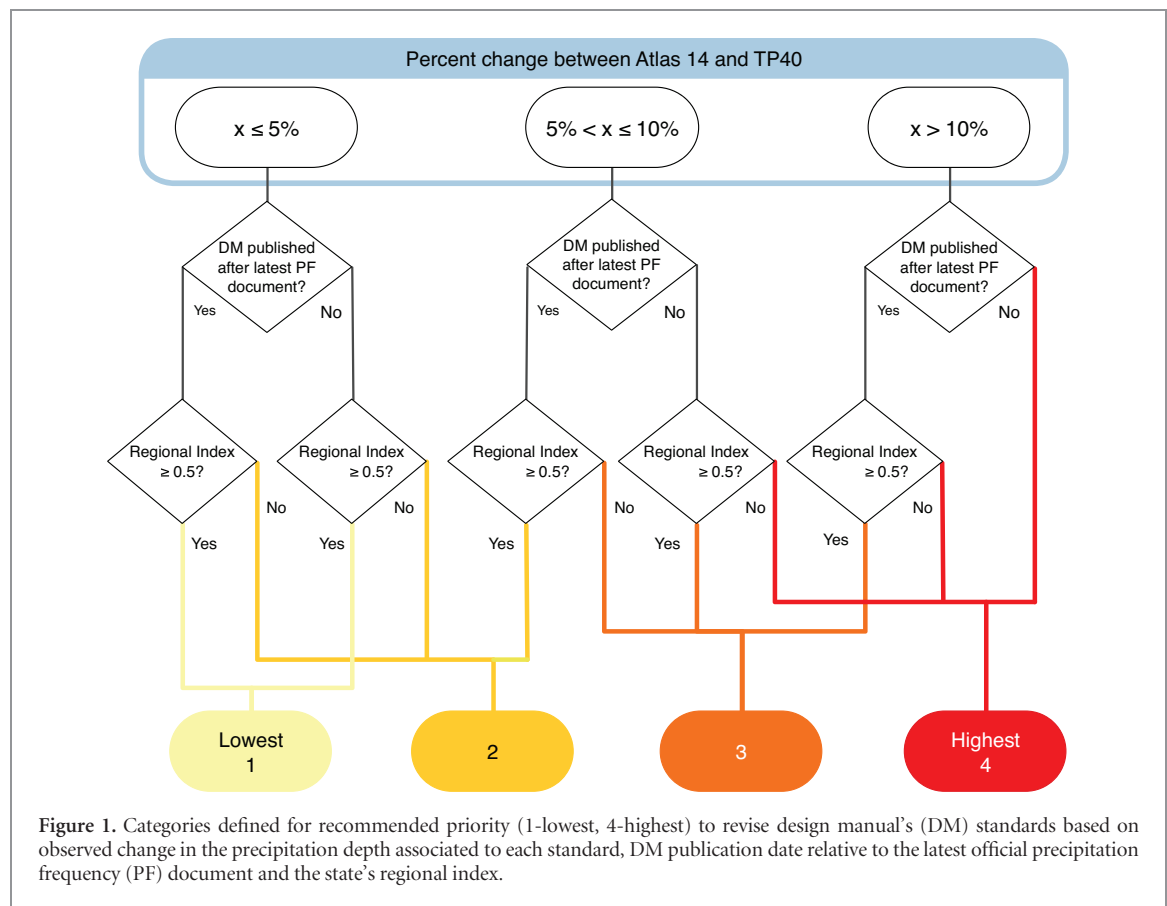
Percent change between Atlas 14 and TP40

$x \leq 5\%$

$5\% < x \leq 10\%$

$x > 10\%$

DM published after latest PF document?

Yes

No

DM published after latest PF document?

Yes

No

DM published after latest PF document?

Yes

No

Regional Index $\geq 0.5$?

Yes

No

Regional Index $\geq 0.5$?

Yes

No

Regional Index $\geq 0.5$?

Yes

No

Regional Index $\geq 0.5$?

Yes

No

Regional Index $\geq 0.5$?

Yes

No

Lowest 1

2

3

Highest 4

**Figure 1.** Categories defined for recommended priority (1-lowest, 4-highest) to revise design manual's (DM) standards based on observed change in the precipitation depth associated to each standard, DM publication date relative to the latest official precipitation frequency (PF) document and the state's regional index.